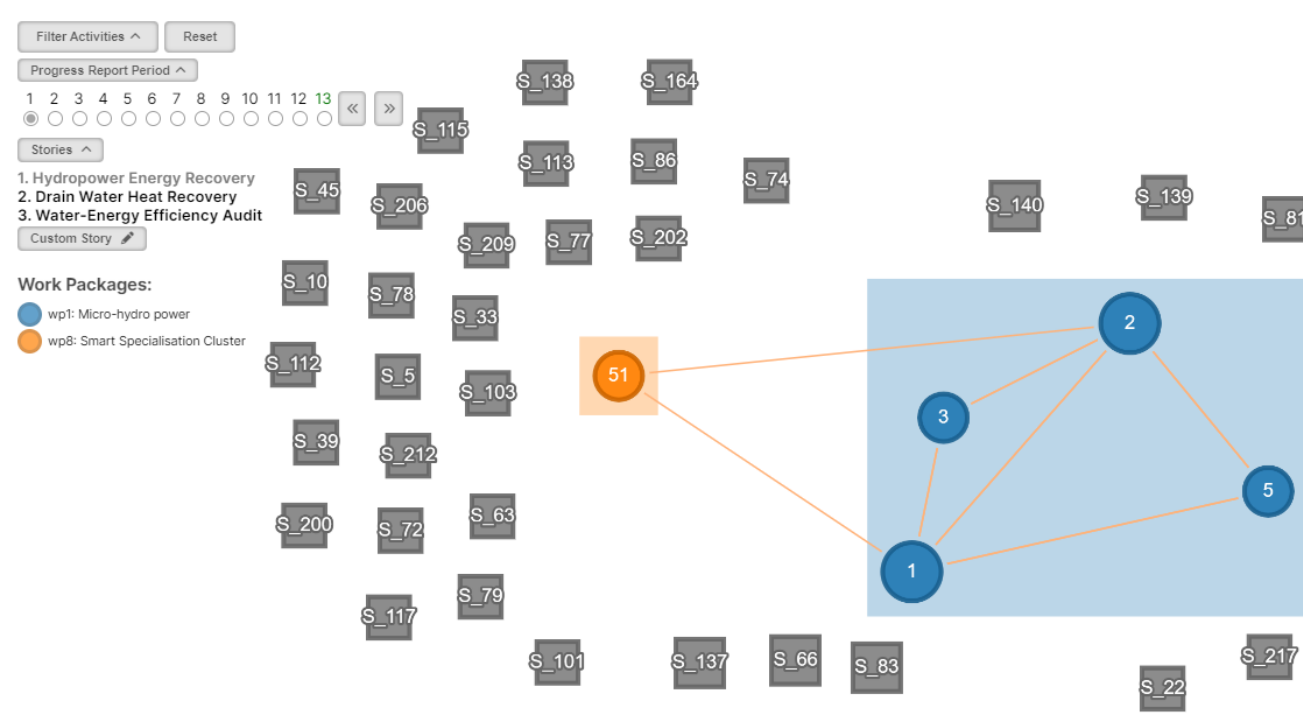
Filter Activities ^ Reset

Progress Report Period ^

1 2 3 4 5 6 7 8 9 10 11 12 13 « »

Stories ^

1. Hydropower Energy Recovery
2. Drain Water Heat Recovery
3. Water-Energy Efficiency Audit

Custom Story

Work Packages:

wp1: Micro-hydro power

wp8: Smart Specialisation Cluster

S_138 S_164 S_115 S_113 S_86 S_74 S_45 S_206 S_140 S_139 S_81 S_209 S_77 S_202 S_10 S_78 S_33 S_112 S_5 S_103 S_39 S_212 S_200 S_72 S_63 S_117 S_79 S_101 S_137 S_66 S_83 S_22 S_217

51 2 3 5 1